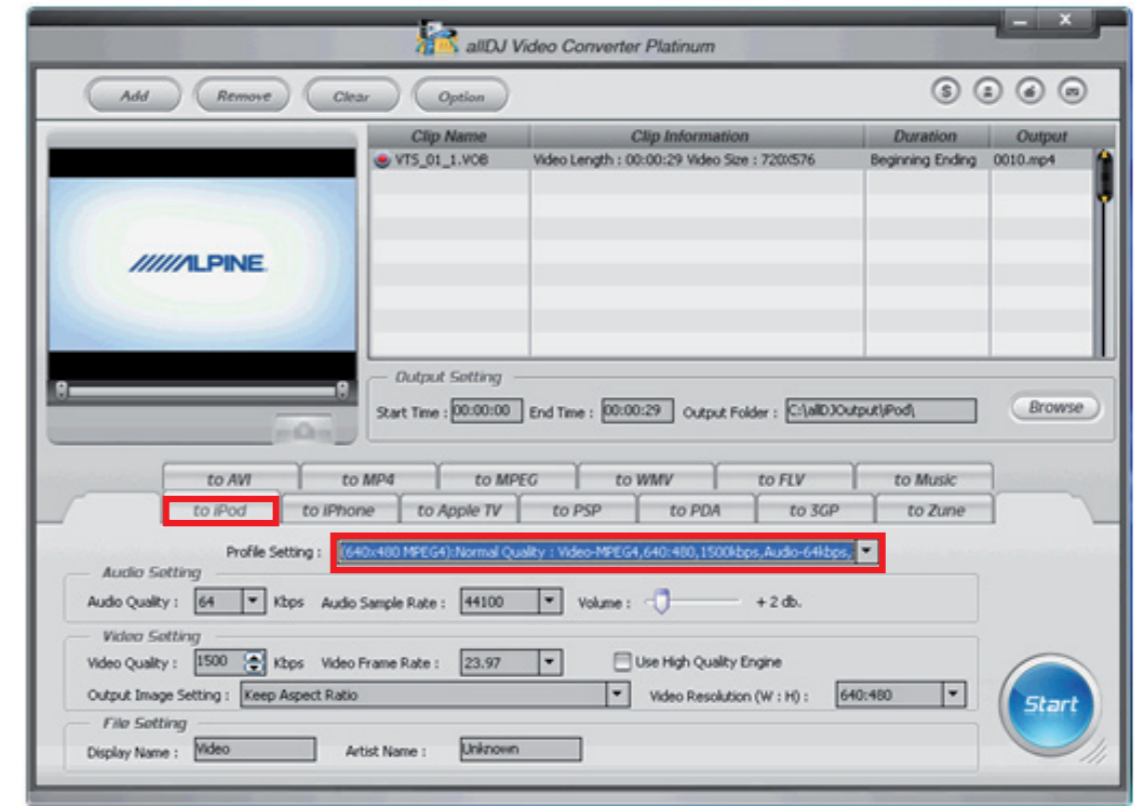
allDJ Video Converter Platinum

Add Remove Clear Option

ALPINE

| Clip Name | Clip Information | Duration | Output |
|---|---|---|---|
| VTS_01_1.VOB | Video Length : 00:00:29 Video Size : 720X576 | Beginning Ending | 0010.mp4 |

Output Setting
Start Time : 00:00:00 End Time : 00:00:29 Output Folder : C:\allDJOutput\iPod\ Browse

to AVI to MP4 to MPEG to WMV to FLV to Music
to iPod to iPhone to Apple TV to PSP to PDA to 3GP to Zune

Profile Setting : (640x480 MPEG4):Normal Quality : Video-MPEG4,640:480,1500kbps,Audio-64kbps,

Audio Setting
Audio Quality : 64 Kbps Audio Sample Rate : 44100 Volume : + 2 db.

Video Setting
Video Quality : 1500 Kbps Video Frame Rate : 23.97 Use High Quality Engine
Output Image Setting : Keep Aspect Ratio Video Resolution (W : H) : 640:480

File Setting
Display Name : Video Artist Name : Unknown

Start